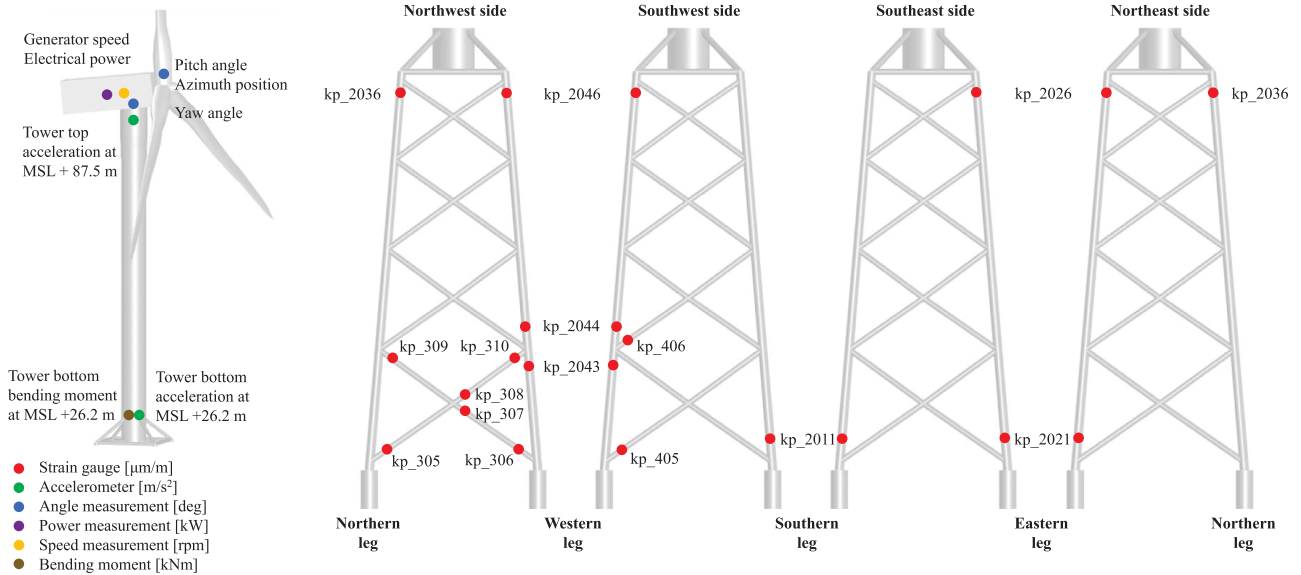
Generator speed
Electrical power

Pitch angle
Azimuth position

Yaw angle

Tower top acceleration at MSL + 87.5 m

Tower bottom bending moment at MSL +26.2 m

Tower bottom acceleration at MSL +26.2 m

Strain gauge [μm/m]
Accelerometer [m/s$^2$]
Angle measurement [deg]
Power measurement [kW]
Speed measurement [rpm]
Bending moment [kNm]

Northwest side

kp_2036

kp_309
kp_310
kp_2044
kp_2043
kp_308
kp_307
kp_305
kp_306

Northern leg

Western leg

Southwest side

kp_2046

kp_406
kp_405

Southeast side

kp_2011

kp_2026

Southern leg

Northeast side

kp_2021

kp_2036

Eastern leg

Northern leg